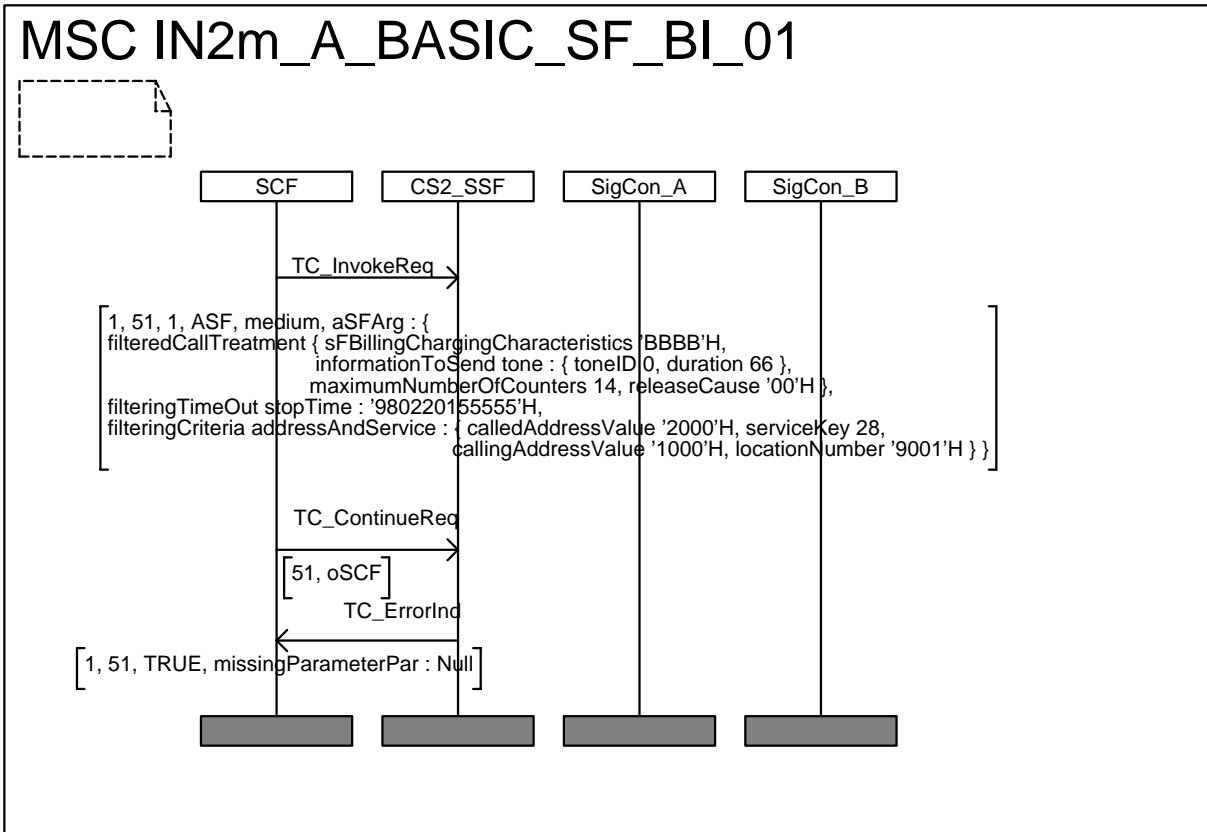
MSC IN2m_A_BASIC_SF_BI_01

SCF

CS2_SSF

SigCon_A

SigCon_B

TC_InvokeReq

1, 51, 1, ASF, medium, aSFArg : {
filteredCallTreatment { sFBillingChargingCharacteristics 'BBBB'H,
informationToSend tone : { toneID 0, duration 66 },
maximumNumberOfCounters 14, releaseCause '00'H },
filteringTimeOut stopTime : '980220155555'H,
filteringCriteria addressAndService : { calledAddressValue '2000'H, serviceKey 28,
callingAddressValue '1000'H, locationNumber '9001'H } }

TC_ContinueReq

51, oSCF

TC_ErrorInd

1, 51, TRUE, missingParameterPar : Null